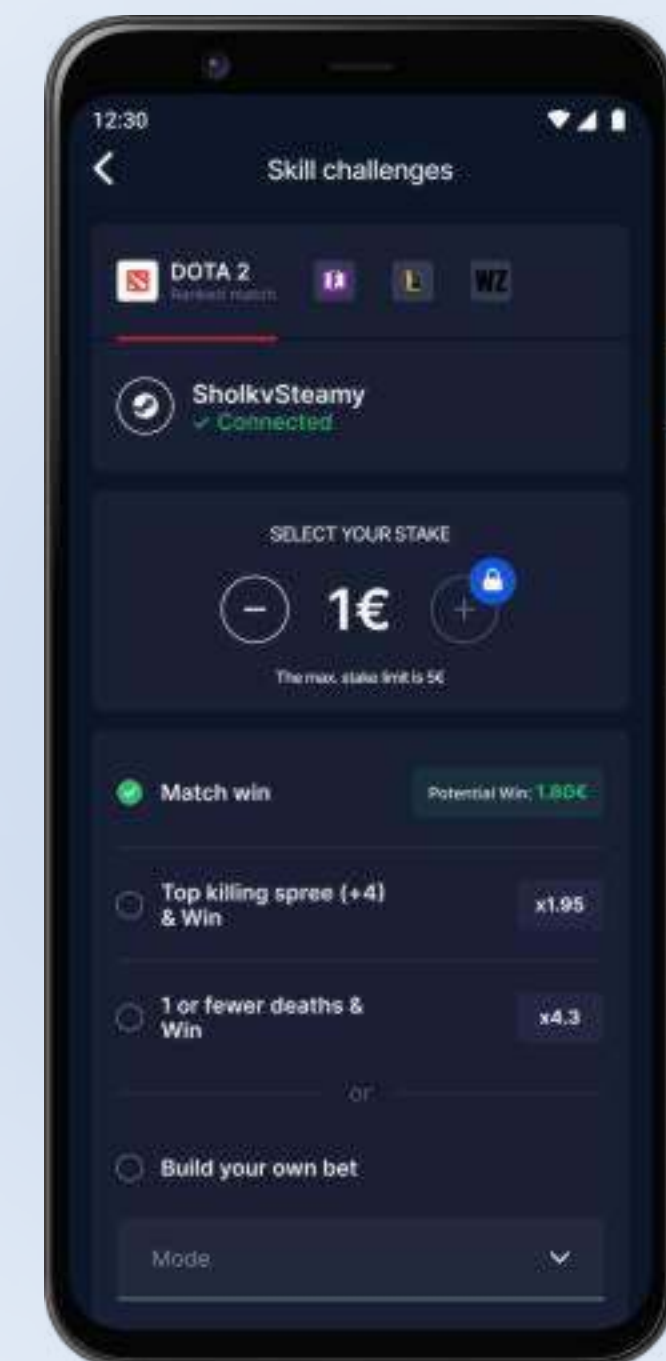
12:30

Skill challenges

DOTA 2
Ranked match

WZ

SholkvSteamy
✓ Connected

SELECT YOUR STAKE

1€

The max. stake limit is 5€

Match win

Potential Win: 1.80€

Top killing spree (+4) & Win

x1.95

1 or fewer deaths & Win

x4.3

or

Build your own bet

Mode